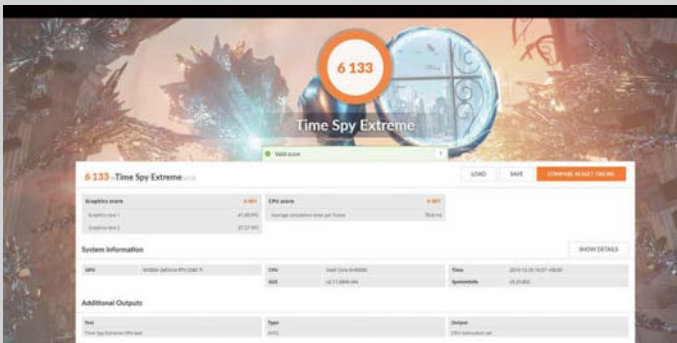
6 133

Time Spy Extreme

Valid score

6 133 in Time Spy Extreme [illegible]

LOAD

SAVE

COMPARE RESULT ONLINE

Graphics score

6 461

Graphics test 1

41.80 FPS

Graphics test 2

37.27 FPS

CPU score

4 997

Average simulation time per frame

70.0 ms

System information

SHOW DETAILS

GPU

NVIDIA GeForce RTX 2080 Ti

CPU

Intel Core i9-9900K

GUI

v2.7.6646 s64

Time

2019-12-20 16:07 +08:00

SystemInfo

v5.23.802

Additional Outputs

Test

Time Spy Extreme CPU test

Type

AVX2

Output

CPU instruction set